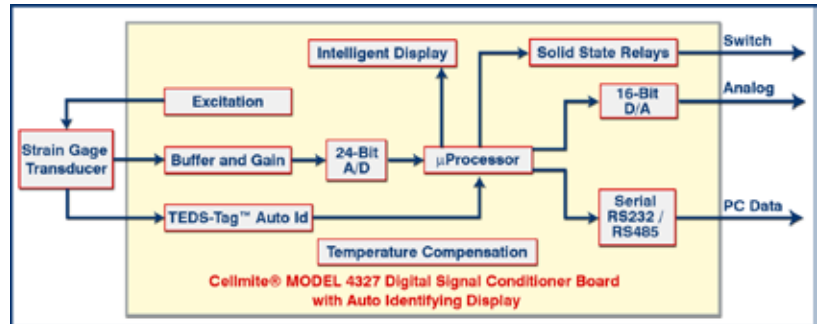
Intelligent Display

Solid State Relays

Switch

Excitation

16-Bit D/A

Analog

Strain Gage Transducer

Buffer and Gain

24-Bit A/D

μProcessor

Serial RS232 / RS485

PC Data

TEDS-Tag™ Auto Id

Temperature Compensation

Cellmite® MODEL 4327 Digital Signal Conditioner Board with Auto Identifying Display